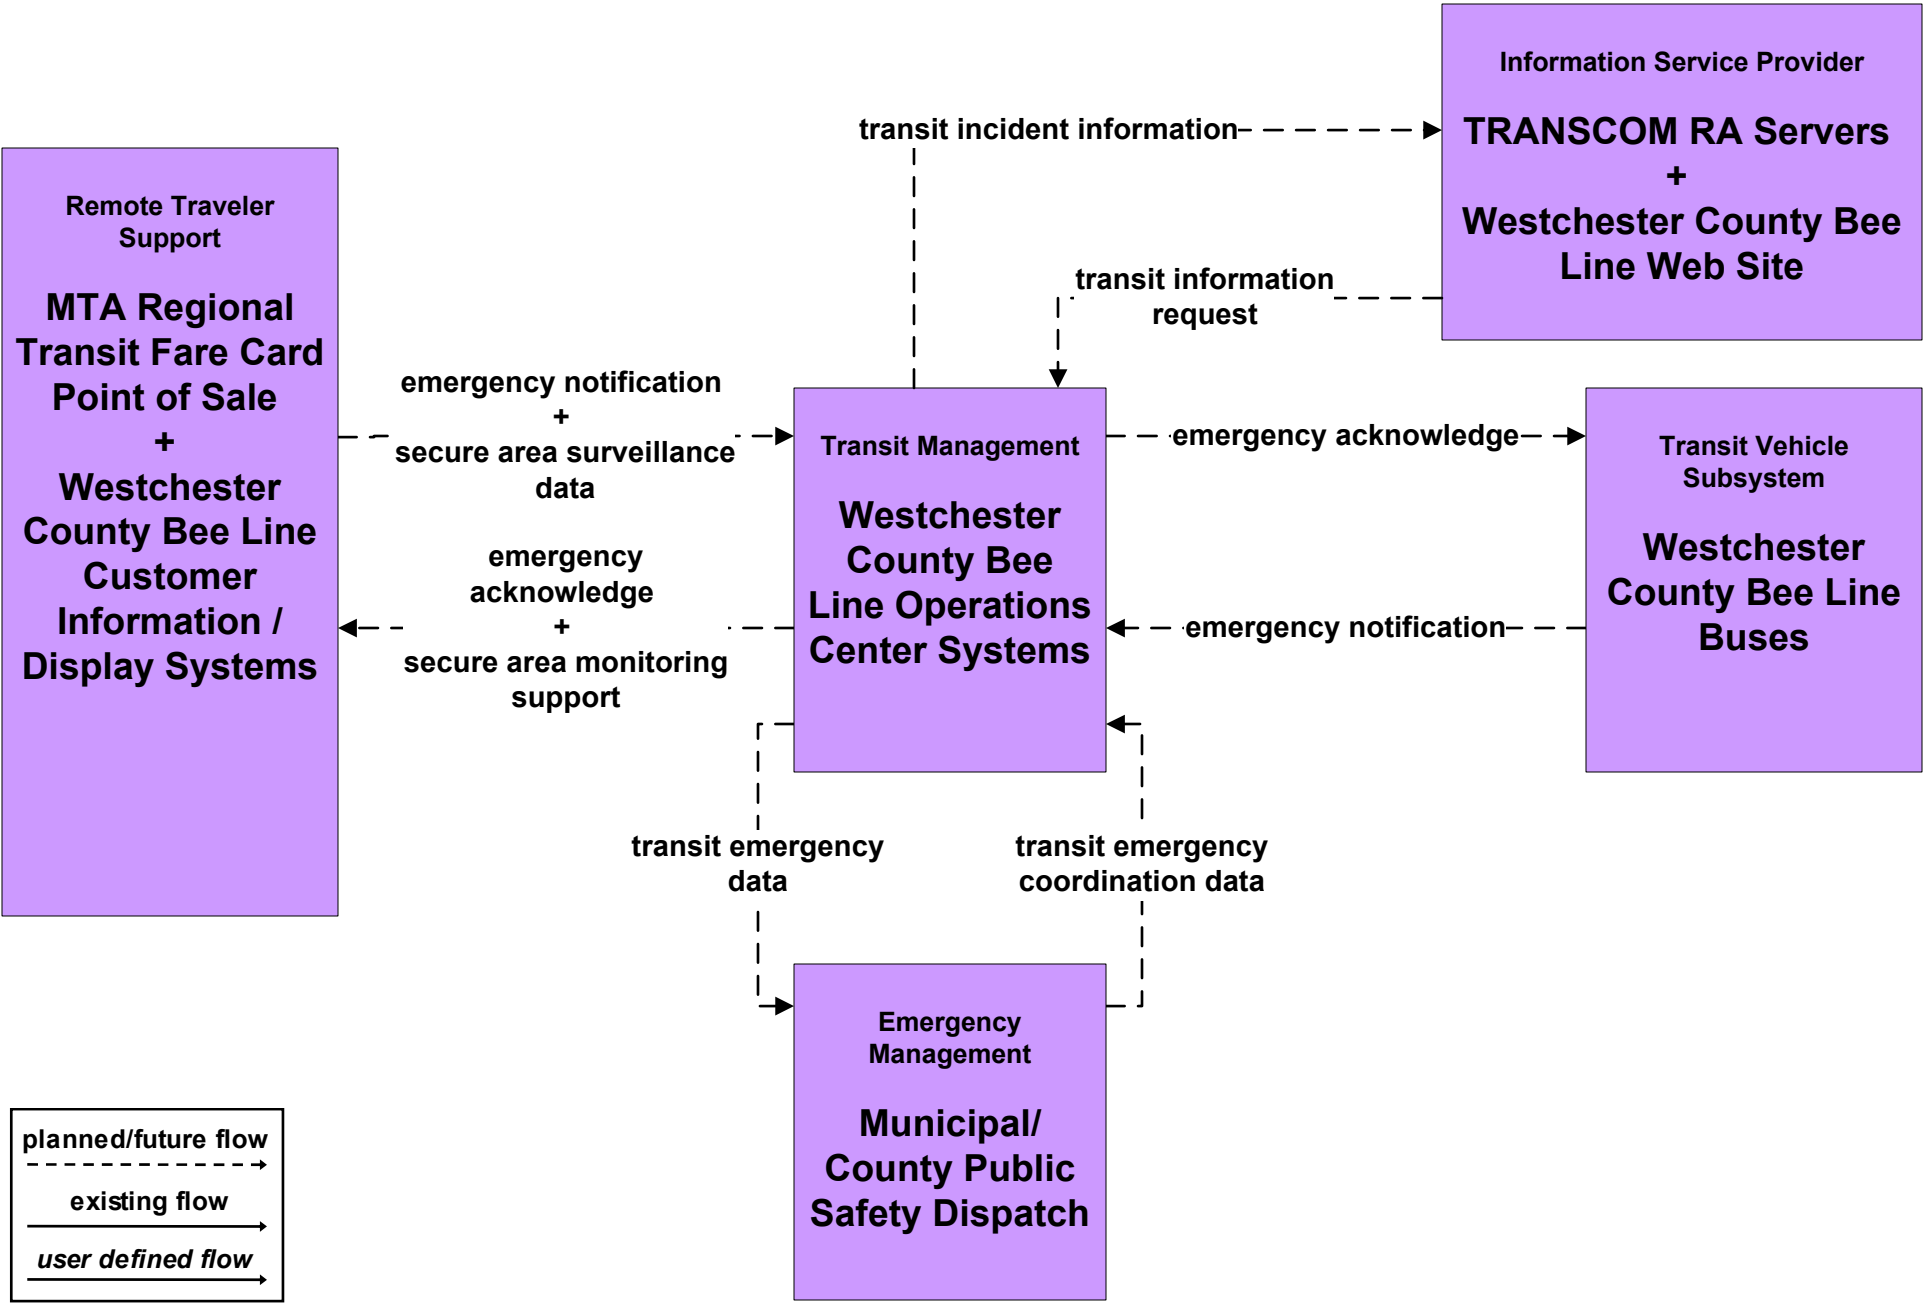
Information Service Provider

TRANSCOM RA Servers
+
Westchester County Bee Line Web Site

transit incident information

transit information request

Remote Traveler Support

MTA Regional Transit Fare Card Point of Sale
+
Westchester County Bee Line Customer Information / Display Systems

emergency notification
+
secure area surveillance data

emergency acknowledge
+
secure area monitoring support

Transit Management

Westchester County Bee Line Operations Center Systems

emergency acknowledge

emergency notification

Transit Vehicle Subsystem

Westchester County Bee Line Buses

transit emergency data

transit emergency coordination data

Emergency Management

Municipal/ County Public Safety Dispatch

planned/future flow
existing flow
user defined flow